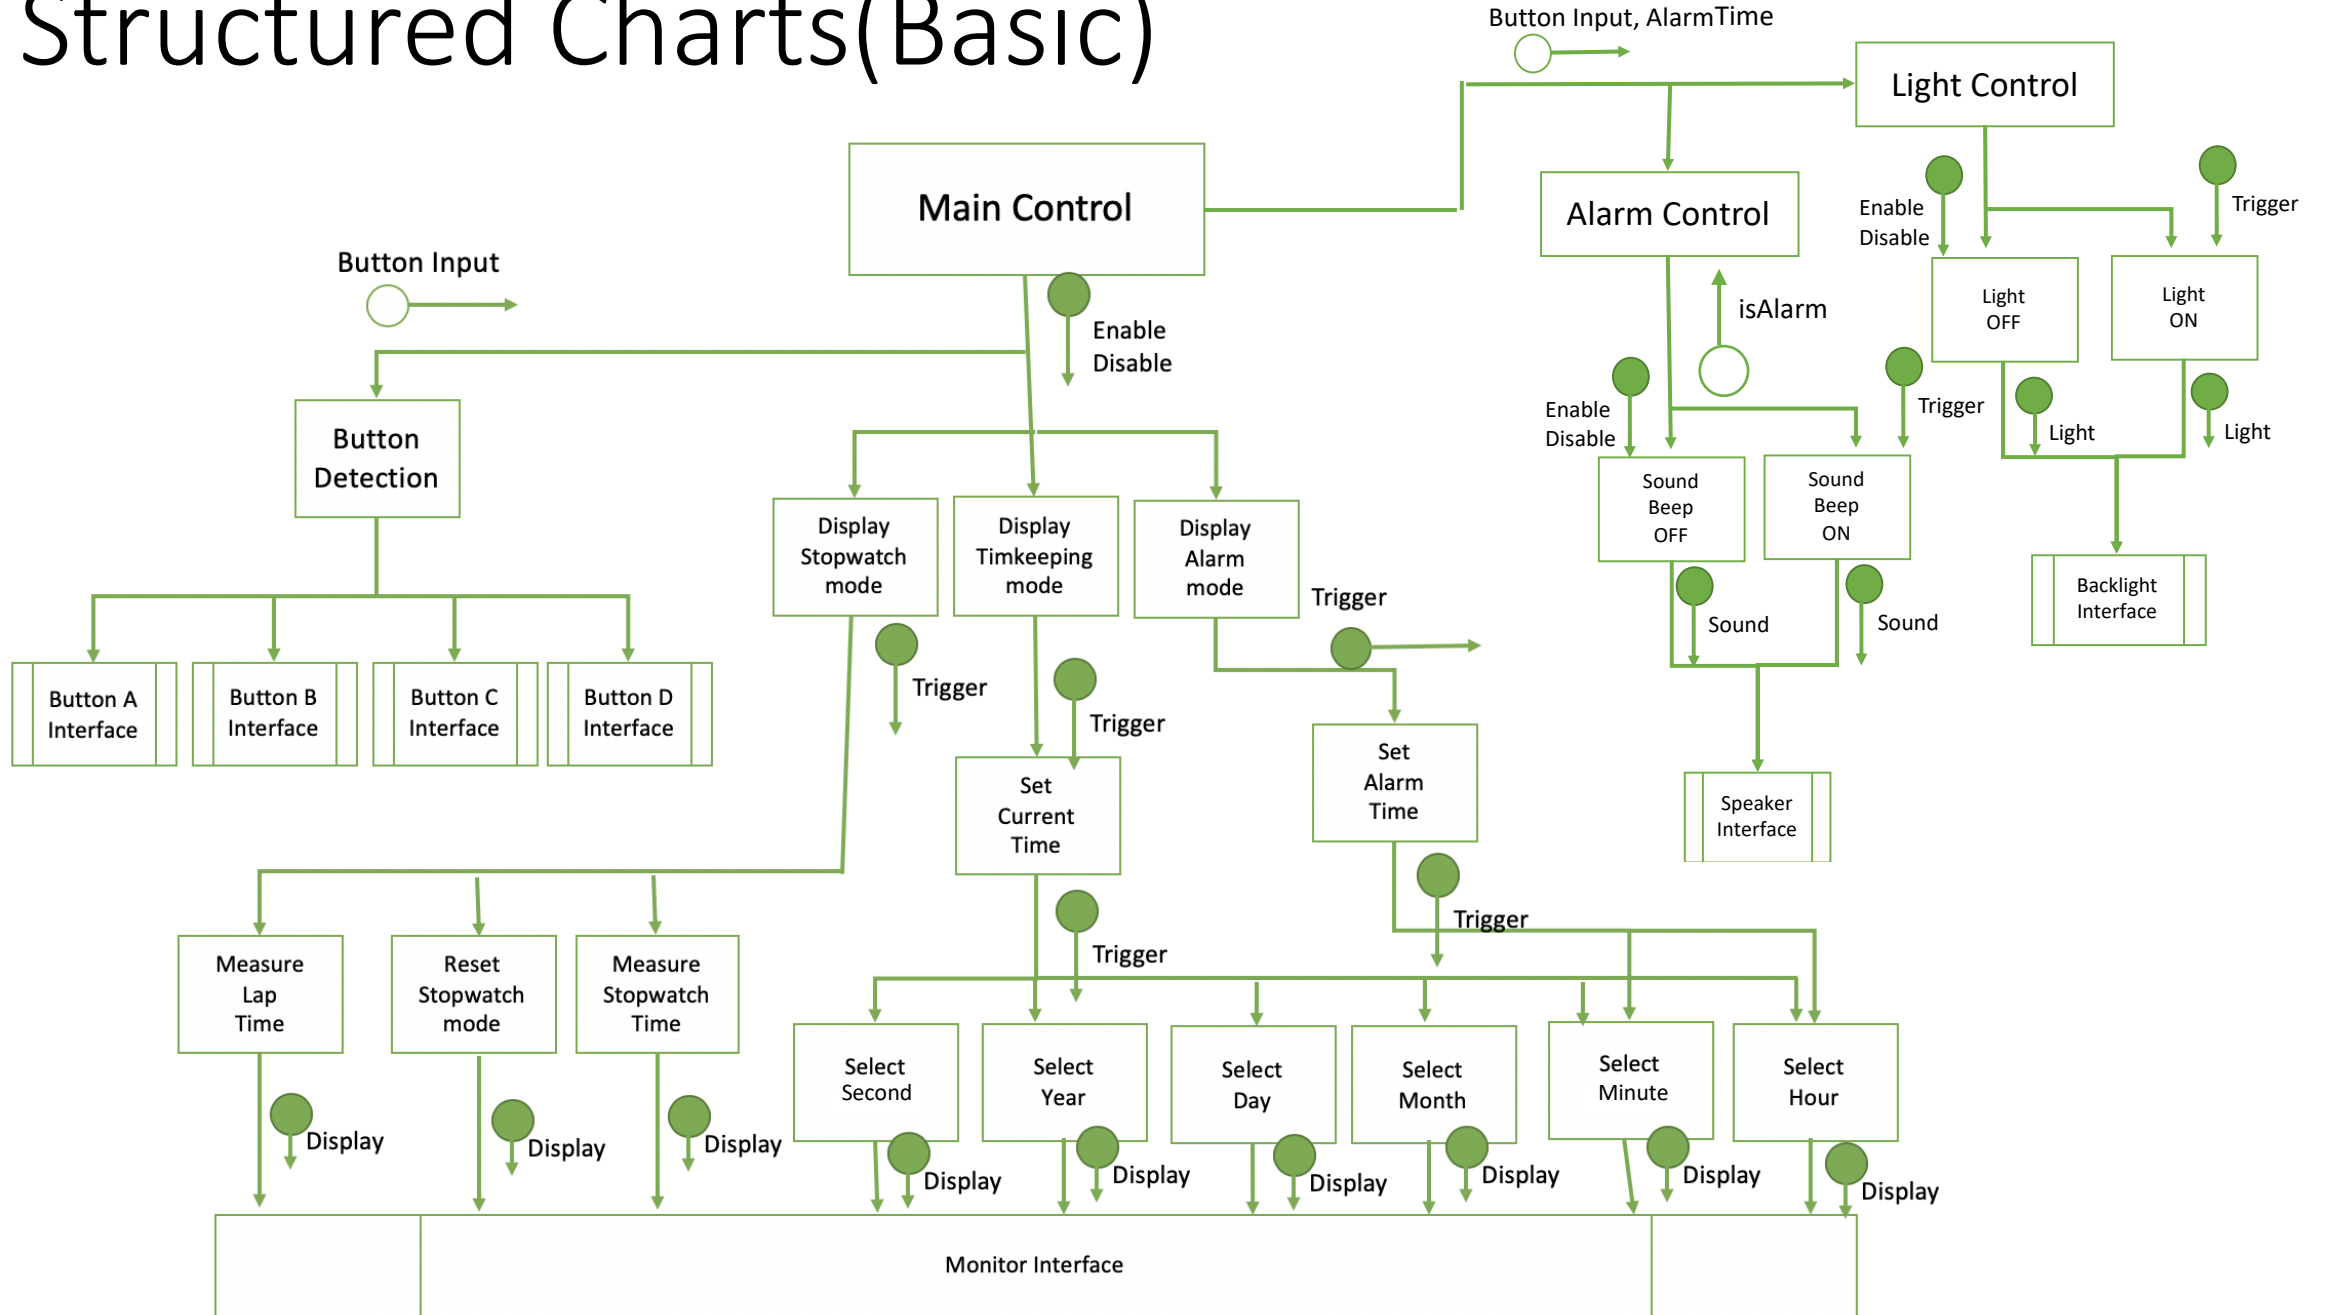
Structured Charts(Basic)

Button Input, AlarmTime

Light Control

Main Control

Alarm Control

Enable Disable

Trigger

Button Input

Enable Disable

isAlarm

Light OFF

Light ON

Enable Disable

Trigger

Light

Light

Button Detection

Sound Beep OFF

Sound Beep ON

Display Stopwatch mode

Display Timkeeping mode

Display Alarm mode

Trigger

Backlight Interface

Sound

Sound

Button A Interface

Button B Interface

Button C Interface

Button D Interface

Trigger

Trigger

Set Alarm Time

Set Current Time

Speaker Interface

Trigger

Trigger

Measure Lap Time

Reset Stopwatch mode

Measure Stopwatch Time

Select Second

Select Year

Select Day

Select Month

Select Minute

Select Hour

Display

Display

Display

Display

Display

Display

Display

Display

Display

Monitor Interface